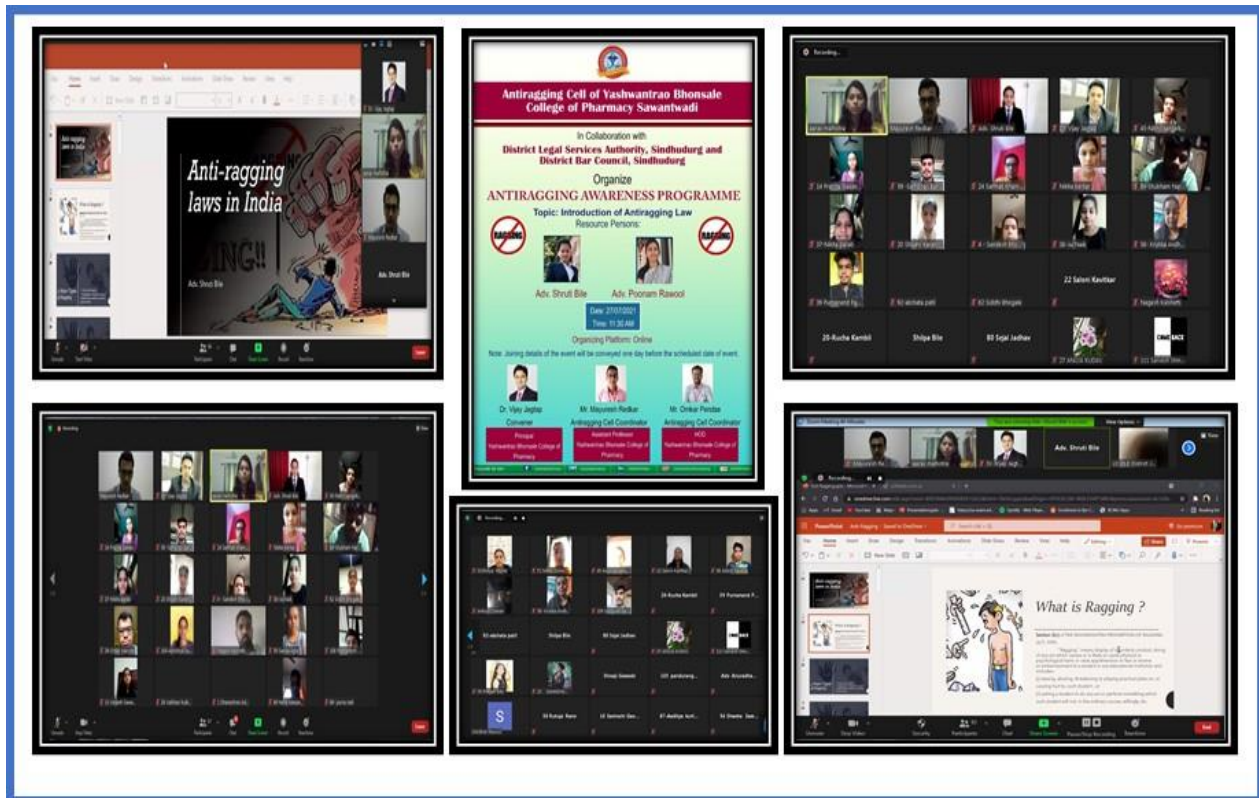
Anti-ragging laws in India

Adv. Shruti Bile

Adv. Shruti Bile

Antiragging Cell of Yashwantrao Bhonsale College of Pharmacy Sawantwadi

In Collaboration with
District Legal Services Authority, Sindhudurg and District Bar Council, Sindhudurg

Organize
ANTIRAGGING AWARENESS PROGRAMME

Topic: Introduction of Antiragging Law

Resource Persons:

Adv. Shruti Bile Adv. Poonam Rawool

Date: 27/07/2021
Time: 11:30 AM

Organizing Platform: Online

Note: Joining details of the event will be conveyed one day before the scheduled date of event.

Dr. Vijay Jagtap
Convener
Principal
Yashwantrao Bhonsale College of Pharmacy

Mr. Mayuresh Redkar
Antiragging Cell Coordinator
Assistant Professor
Yashwantrao Bhonsale College of Pharmacy

Mr. Omkar Pendse
Antiragging Cell Coordinator
HOD
Yashwantrao Bhonsale College of Pharmacy

Recording...

22 Saloni Kavtikar

20-Ruche Kambli

Shilpa Bile

80 Sejal Jadhav

Recording...

24-Rucha Kambli

63 akshata patil

Shilpa Bile

80 Sejal Jadhav

Shivaji Sawant

Adv. Shruti Bile

What is Ragging ?

End